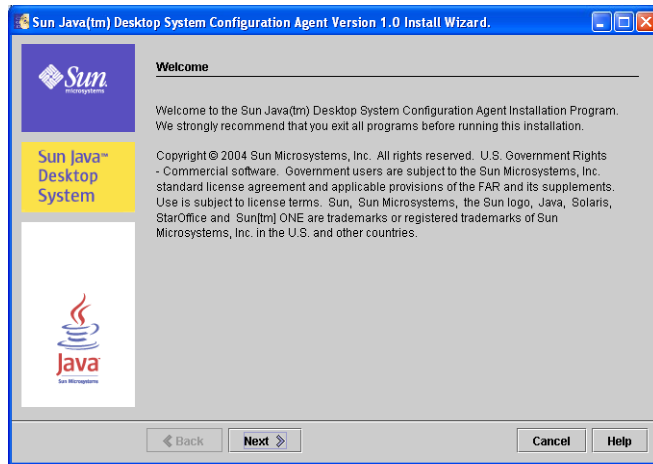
Sun Java(tm) Desktop System Configuration Agent Version 1.0 Install Wizard.

Sun microsystems

Sun Java™ Desktop System

Java
Sun Microsystems

Welcome

Welcome to the Sun Java(tm) Desktop System Configuration Agent Installation Program. We strongly recommend that you exit all programs before running this installation.

Copyright © 2004 Sun Microsystems, Inc. All rights reserved. U.S. Government Rights - Commercial software. Government users are subject to the Sun Microsystems, Inc. standard license agreement and applicable provisions of the FAR and its supplements. Use is subject to license terms. Sun, Sun Microsystems, the Sun logo, Java, Solaris, StarOffice and Sun[tm] ONE are trademarks or registered trademarks of Sun Microsystems, Inc. in the U.S. and other countries.

Back Next Cancel Help